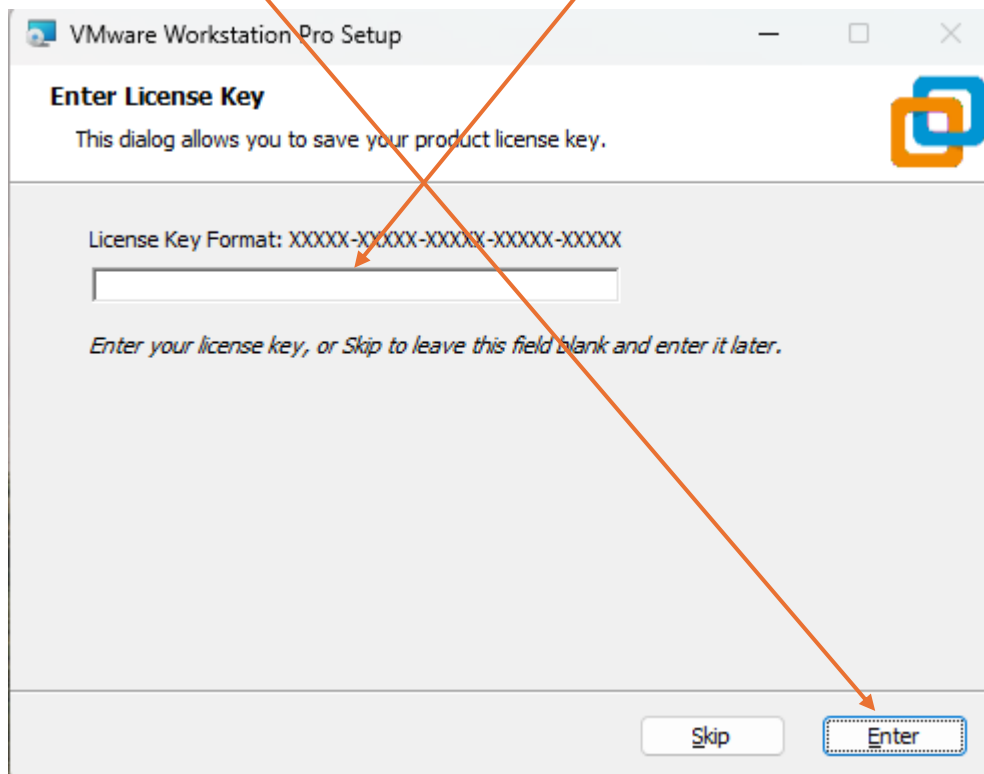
VMware Workstation Pro Setup

Enter License Key

This dialog allows you to save your product license key.

License Key Format: XXXXX-XXXXX-XXXXX-XXXXX-XXXXX

Enter your license key, or Skip to leave this field blank and enter it later.

Skip

Enter